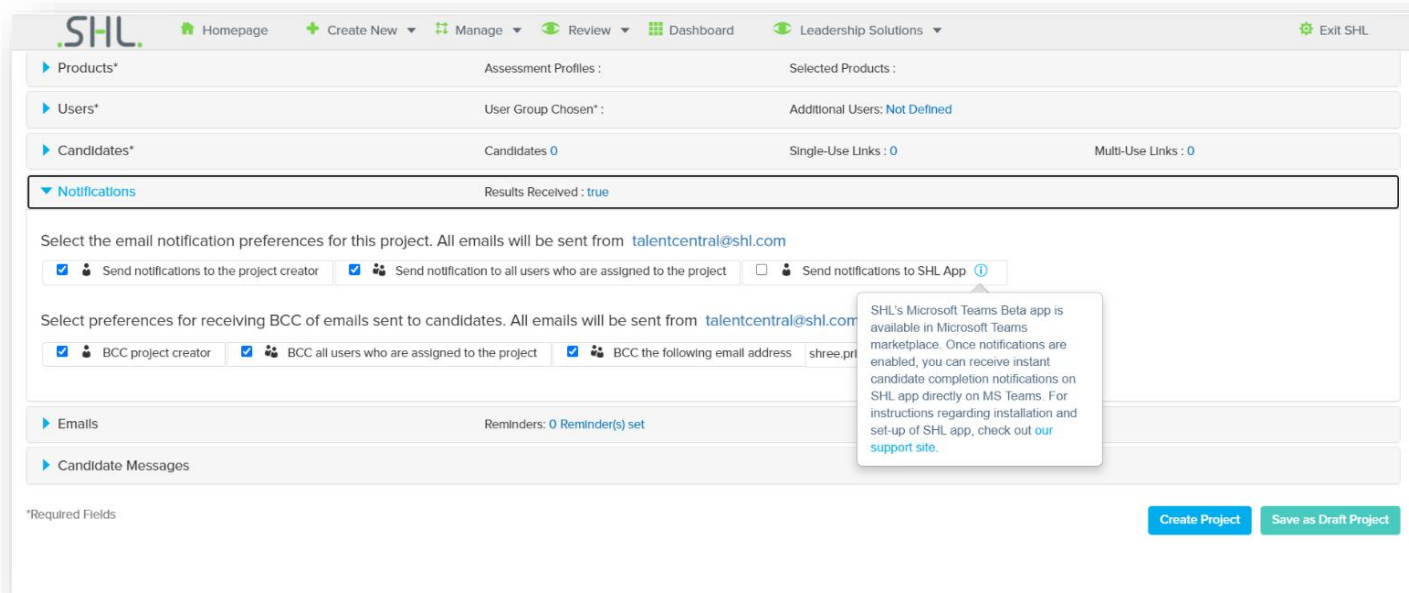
.SHL. Homepage Create New ▾ Manage ▾ Review ▾ Dashboard Leadership Solutions ▾ Exit SHL

Products* Assessment Profiles : Selected Products :

Users* User Group Chosen* : Additional Users: Not Defined

Candidates* Candidates 0 Single-Use Links : 0 Multi-Use Links : 0

Notifications Results Received : true

Select the email notification preferences for this project. All emails will be sent from talentcentral@shl.com

Send notifications to the project creator

Send notification to all users who are assigned to the project

Send notifications to SHL App

SHL's Microsoft Teams Beta app is available in Microsoft Teams marketplace. Once notifications are enabled, you can receive instant candidate completion notifications on SHL app directly on MS Teams. For instructions regarding installation and set-up of SHL app, check out our support site.

Select preferences for receiving BCC of emails sent to candidates. All emails will be sent from talentcentral@shl.com

BCC project creator

BCC all users who are assigned to the project

BCC the following email address shree.pr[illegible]

Emails Reminders: 0 Reminder(s) set

Candidate Messages

*Required Fields

Create Project

Save as Draft Project